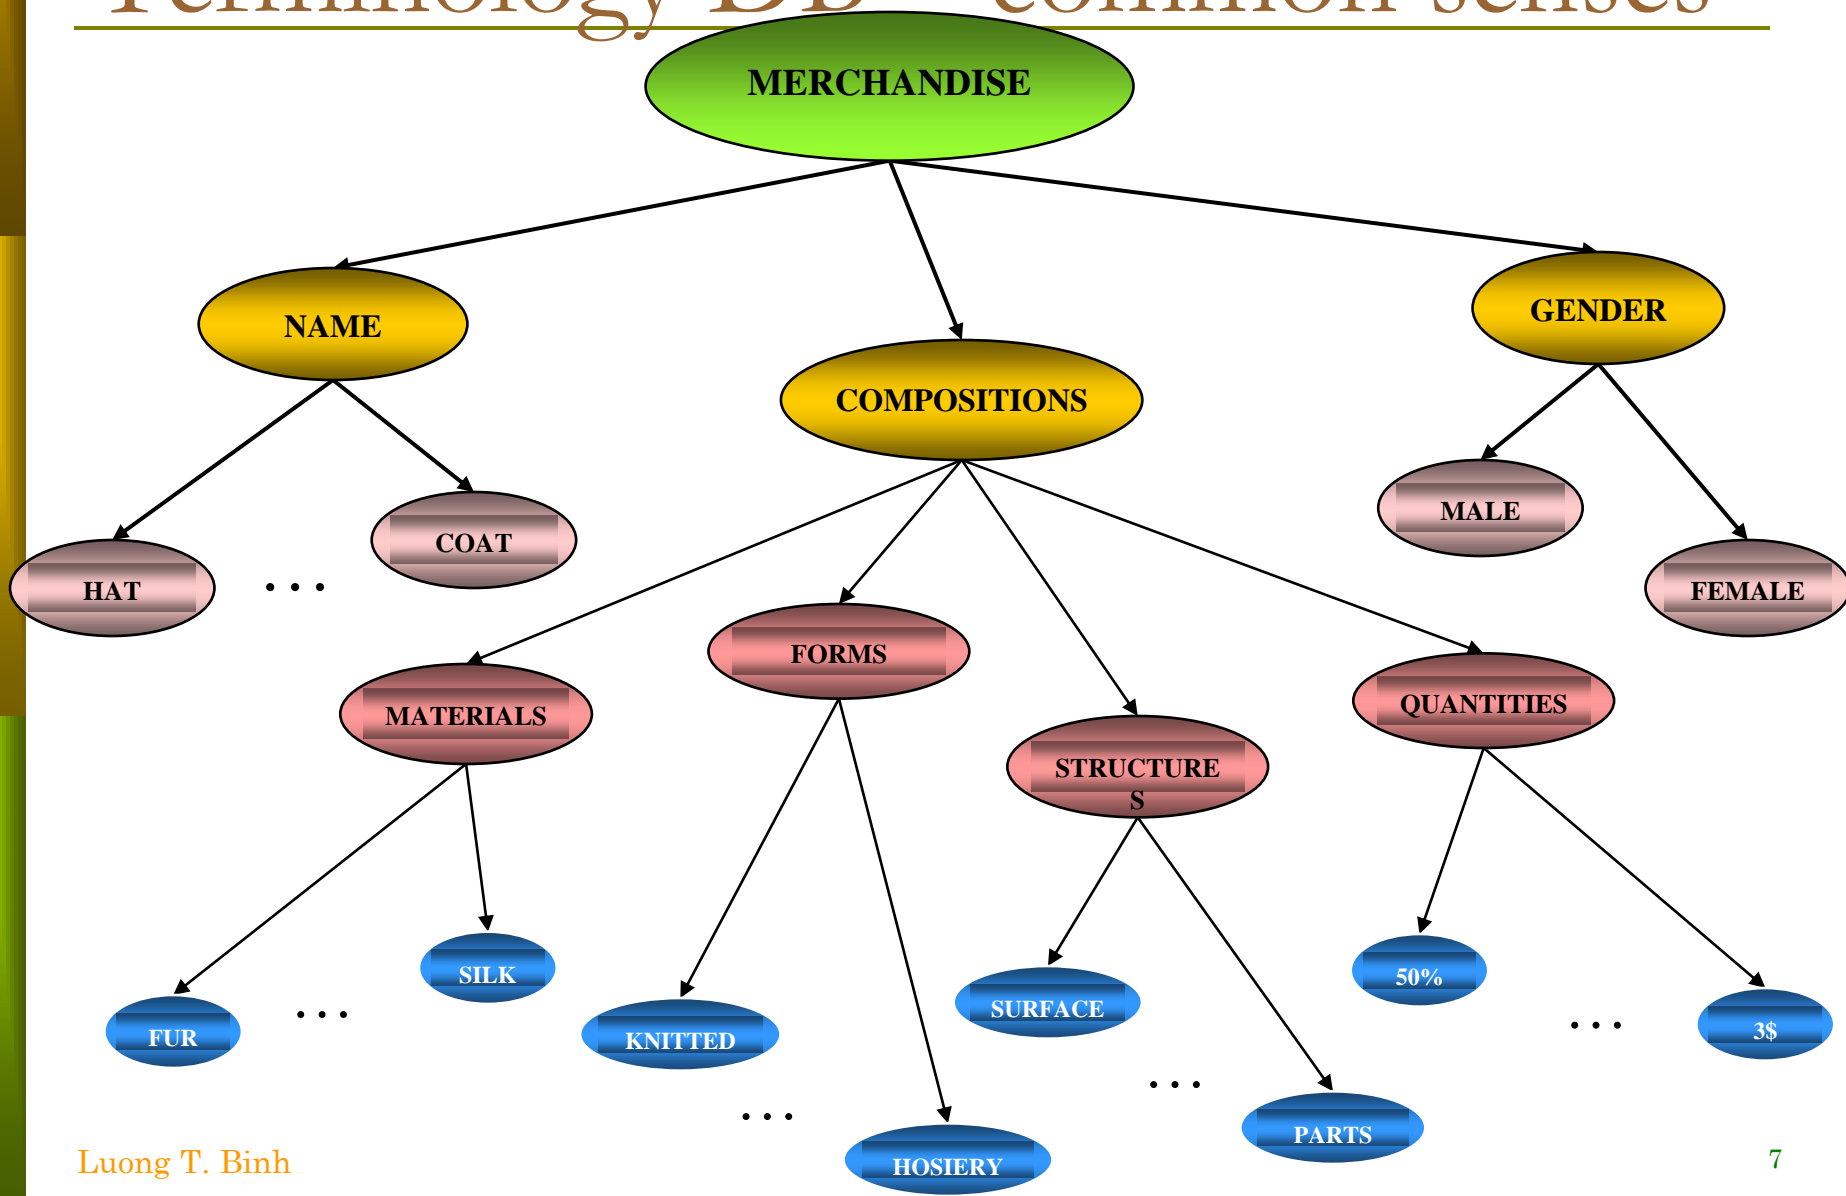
MERCHANDISE

NAME

COMPOSITIONS

GENDER

HAT

. . .

COAT

MALE

FEMALE

MATERIALS

FORMS

STRUCTURE S

QUANTITIES

FUR

. . .

SILK

KNITTED

. . .

HOSIERY

SURFACE

. . .

PARTS

50%

. . .

3$

Luong T. Binh

7